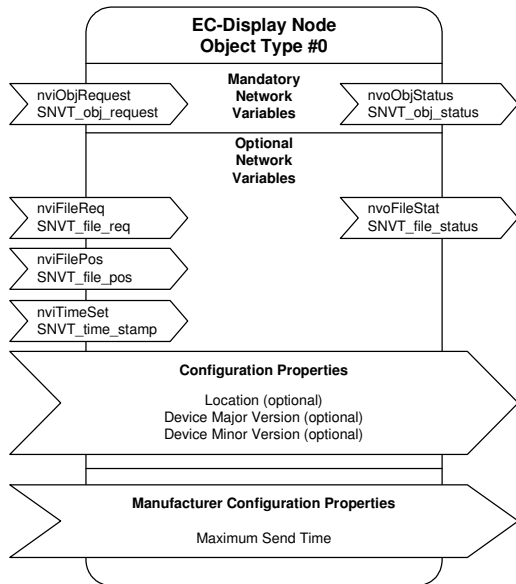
EC-Display Node
Object Type #0

nviObjRequest
SNVT_obj_request

Mandatory Network Variables

nvoObjStatus
SNVT_obj_status

Optional Network Variables

nviFileReq
SNVT_file_req

nvoFileStat
SNVT_file_status

nviFilePos
SNVT_file_pos

nviTimeSet
SNVT_time_stamp

Configuration Properties

Location (optional)
Device Major Version (optional)
Device Minor Version (optional)

Manufacturer Configuration Properties

Maximum Send Time